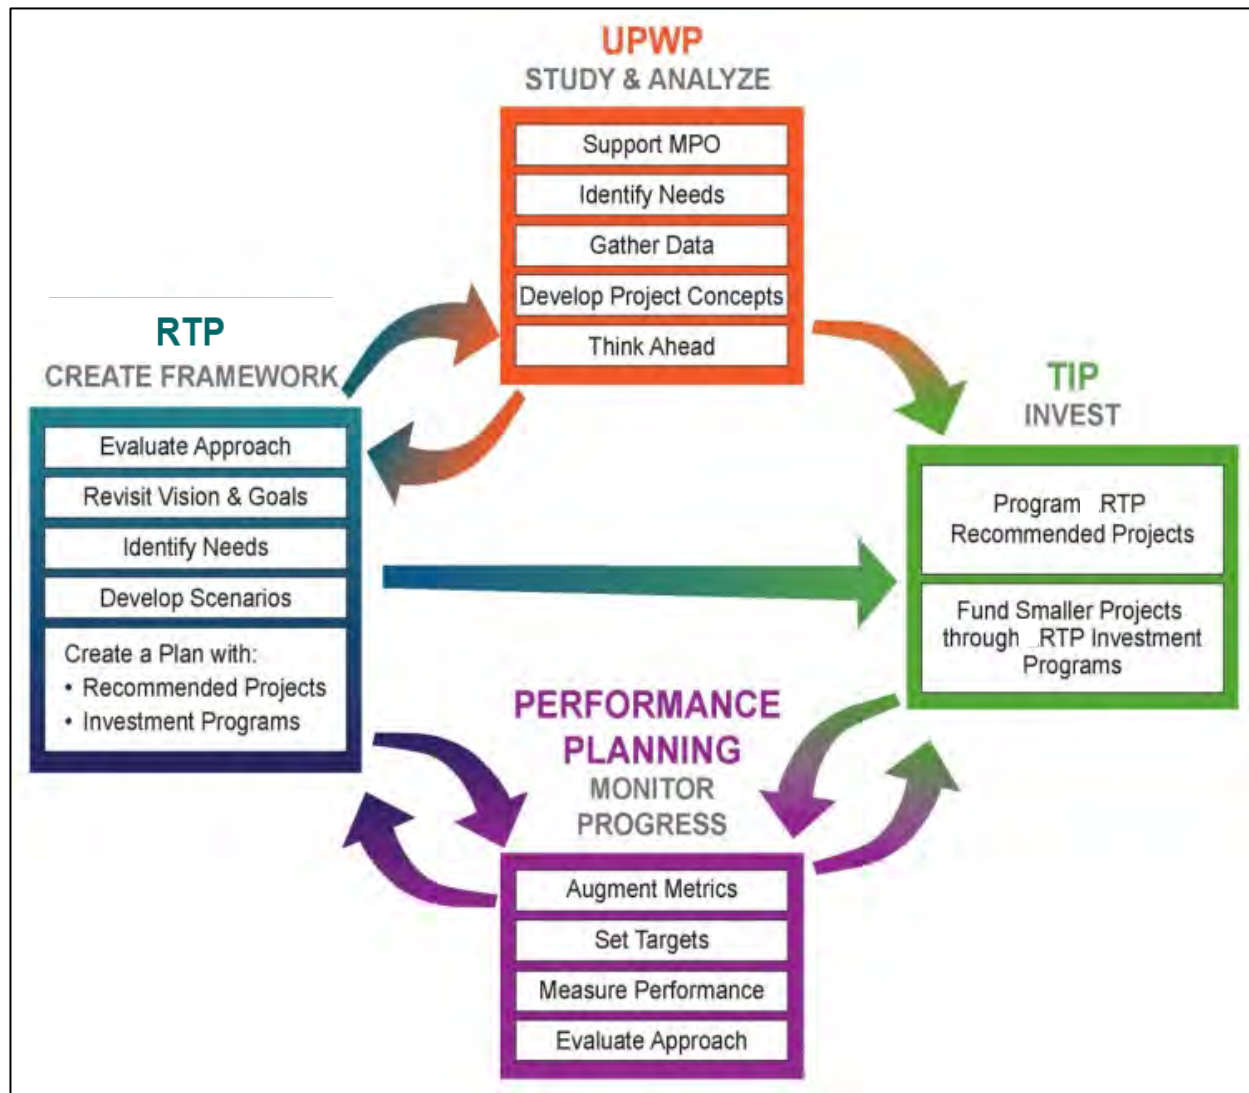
UPWP
STUDY & ANALYZE

Support MPO
Identify Needs
Gather Data
Develop Project Concepts
Think Ahead

RTP
CREATE FRAMEWORK

Evaluate Approach
Revisit Vision & Goals
Identify Needs
Develop Scenarios
Create a Plan with:
• Recommended Projects
• Investment Programs

TIP
INVEST

Program RTP Recommended Projects

Fund Smaller Projects through RTP Investment Programs

PERFORMANCE PLANNING
MONITOR PROGRESS

Augment Metrics
Set Targets
Measure Performance
Evaluate Approach